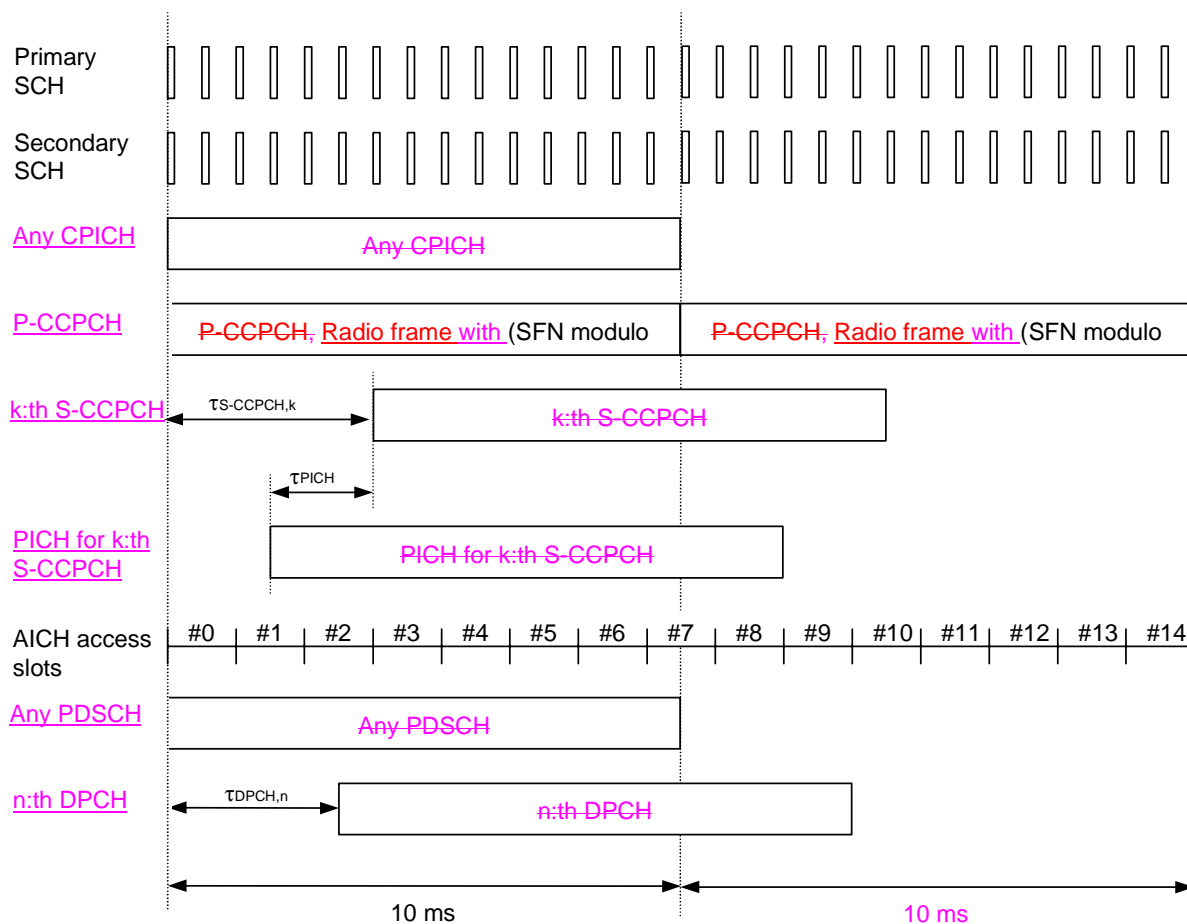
Primary SCH

Secondary SCH

Any CPICH

Any CPICH

P-CCPCH

P-CCPCH, Radio frame with (SFN modulo

P-CCPCH, Radio frame with (SFN modulo

k:th S-CCPCH

$\tau_{S\text{-}CCPCH,k}$

k:th S-CCPCH

$\tau_{PICH}$

PICH for k:th S-CCPCH

PICH for k:th S-CCPCH

AICH access slots

#0 #1 #2 #3 #4 #5 #6 #7 #8 #9 #10 #11 #12 #13 #14

Any PDSCH

Any PDSCH

n:th DPCH

$\tau_{DPCH,n}$

n:th DPCH

10 ms

10 ms